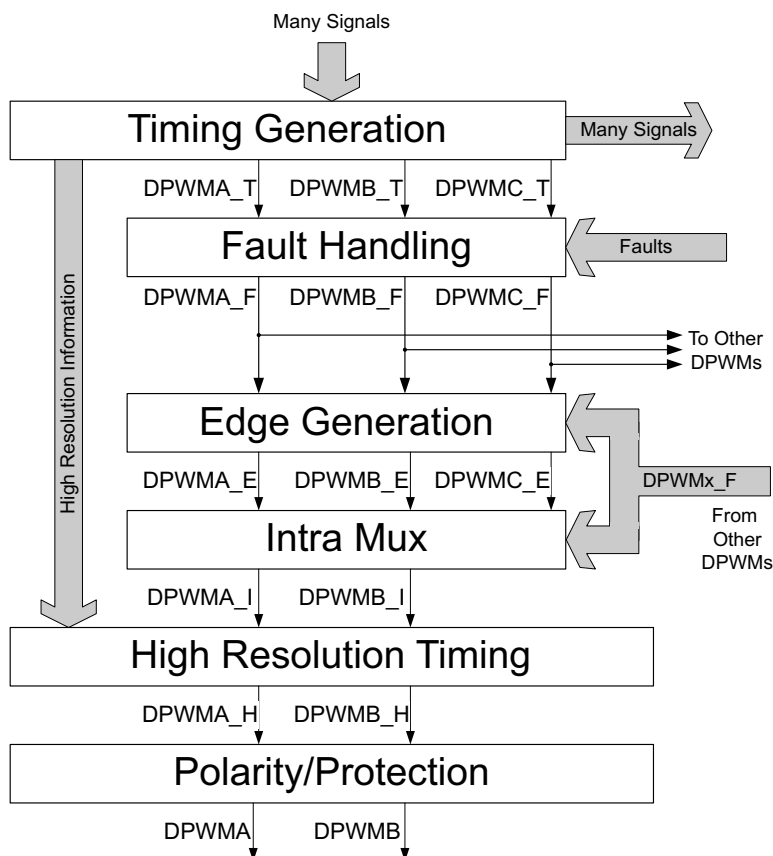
Many Signals

Timing Generation

Many Signals

High Resolution Information

DPWMA_T DPWMB_T DPWMC_T

Fault Handling

Faults

DPWMA_F DPWMB_F DPWMC_F

To Other DPWMs

Edge Generation

DPWMA_E DPWMB_E DPWMC_E

DPWMx_F

From Other DPWMs

Intra Mux

DPWMA_I DPWMB_I

High Resolution Timing

DPWMA_H DPWMB_H

Polarity/Protection

DPWMA DPWMB